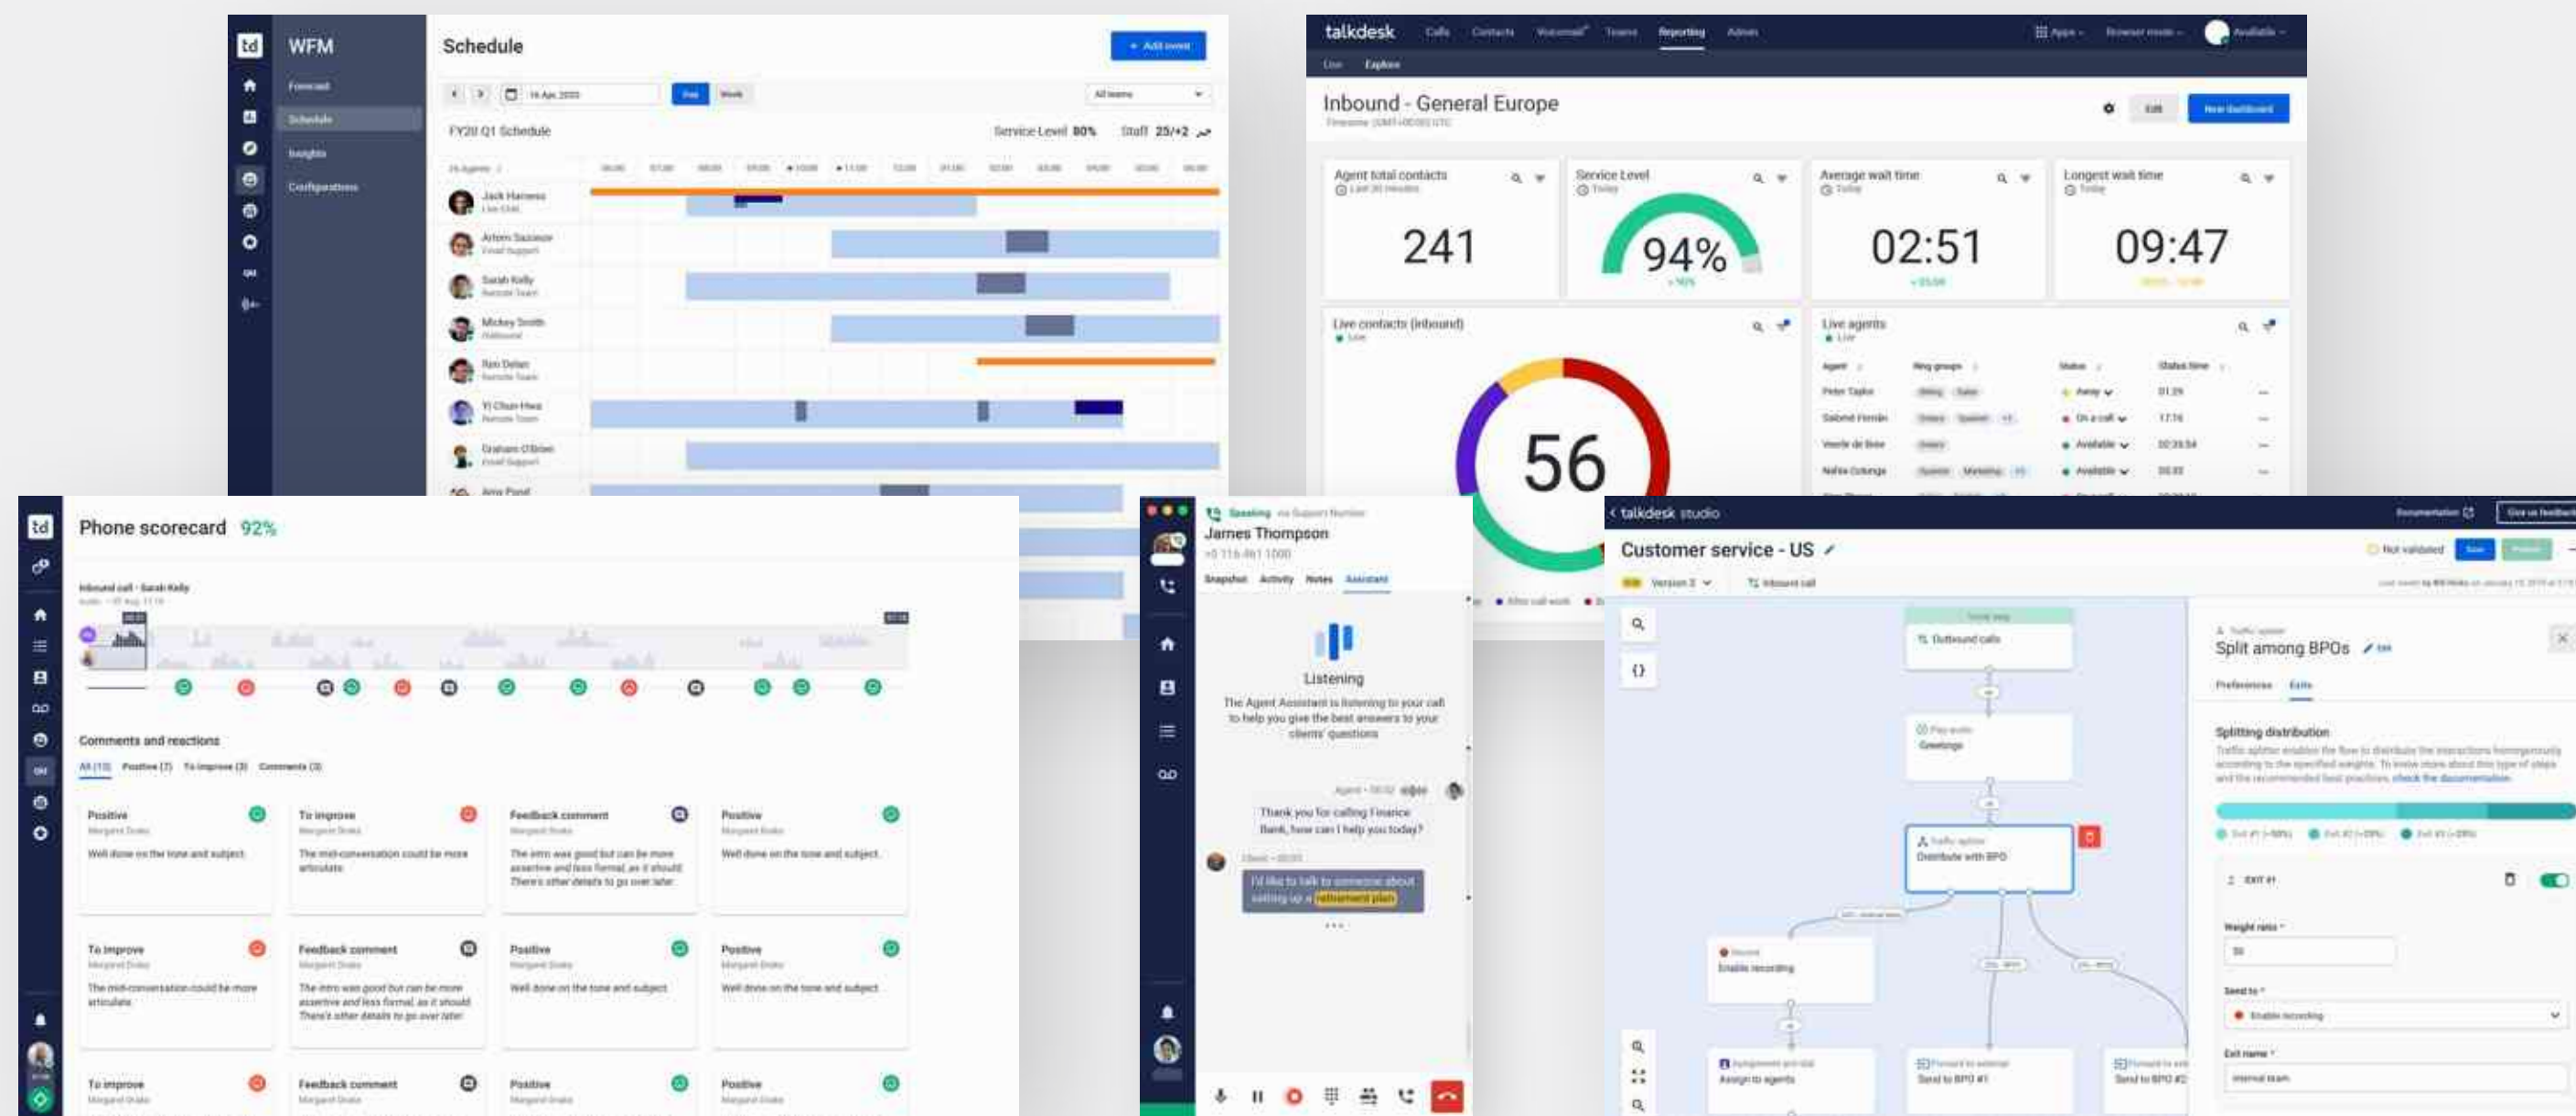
td WFM

Forecast
Schedule
Insights
Configurations

Schedule

+ Add event

16 Apr, 2020
Day Week
All teams

FY20 Q1 Schedule
Service Level 80% Staff 25/+2

Jack Harness
Artem Sazonov
Sarah Kelly
Mickey Smith
Ren Delan
Yi Chun-Hwa
Graham O'Brien
Amy Pond

talkdesk Calls Contacts Voicemail Teams Reporting Admin

Live Explore

Inbound - General Europe

Edit New dashboard

Agent total contacts
241

Service Level
94%

Average wait time
02:51

Longest wait time
09:47

Live contacts (inbound)
56

Live agents

Phone scorecard 92%

Inbound call - Sarah Kelly

Comments and reactions

Positive
Well done on the tone and subject.

To improve
The mid-conversation could be more articulate.

Feedback comment
The intro was good but can be more assertive and less formal, as it should. There's other details to go over later.

Positive
Well done on the tone and subject.

To improve
The mid-conversation could be more articulate.

Feedback comment
The intro was good but can be more assertive and less formal, as it should. There's other details to go over later.

Positive
Well done on the tone and subject.

Positive
Well done on the tone and subject.

To improve

Feedback comment

Positive

Positive

Speaking
James Thompson

Snapshot Activity Notes Assistant

Listening
The Agent Assistant is listening to your call to help you give the best answers to your clients' questions

Thank you for calling Finance Bank, how can I help you today?

I'd like to talk to someone about setting up a retirement plan

talkdesk studio

Customer service - US

Not validated

Version 3

Inbound call

Outbound calls

Greetings

Distribute with BPO

Enable recording

Assign to agents

Send to BPO #1

Send to BPO #2

Split among BPOs

Preferences Exits

Splitting distribution

Weight ratio
Send to
Enable recording
Exit name
Internal team